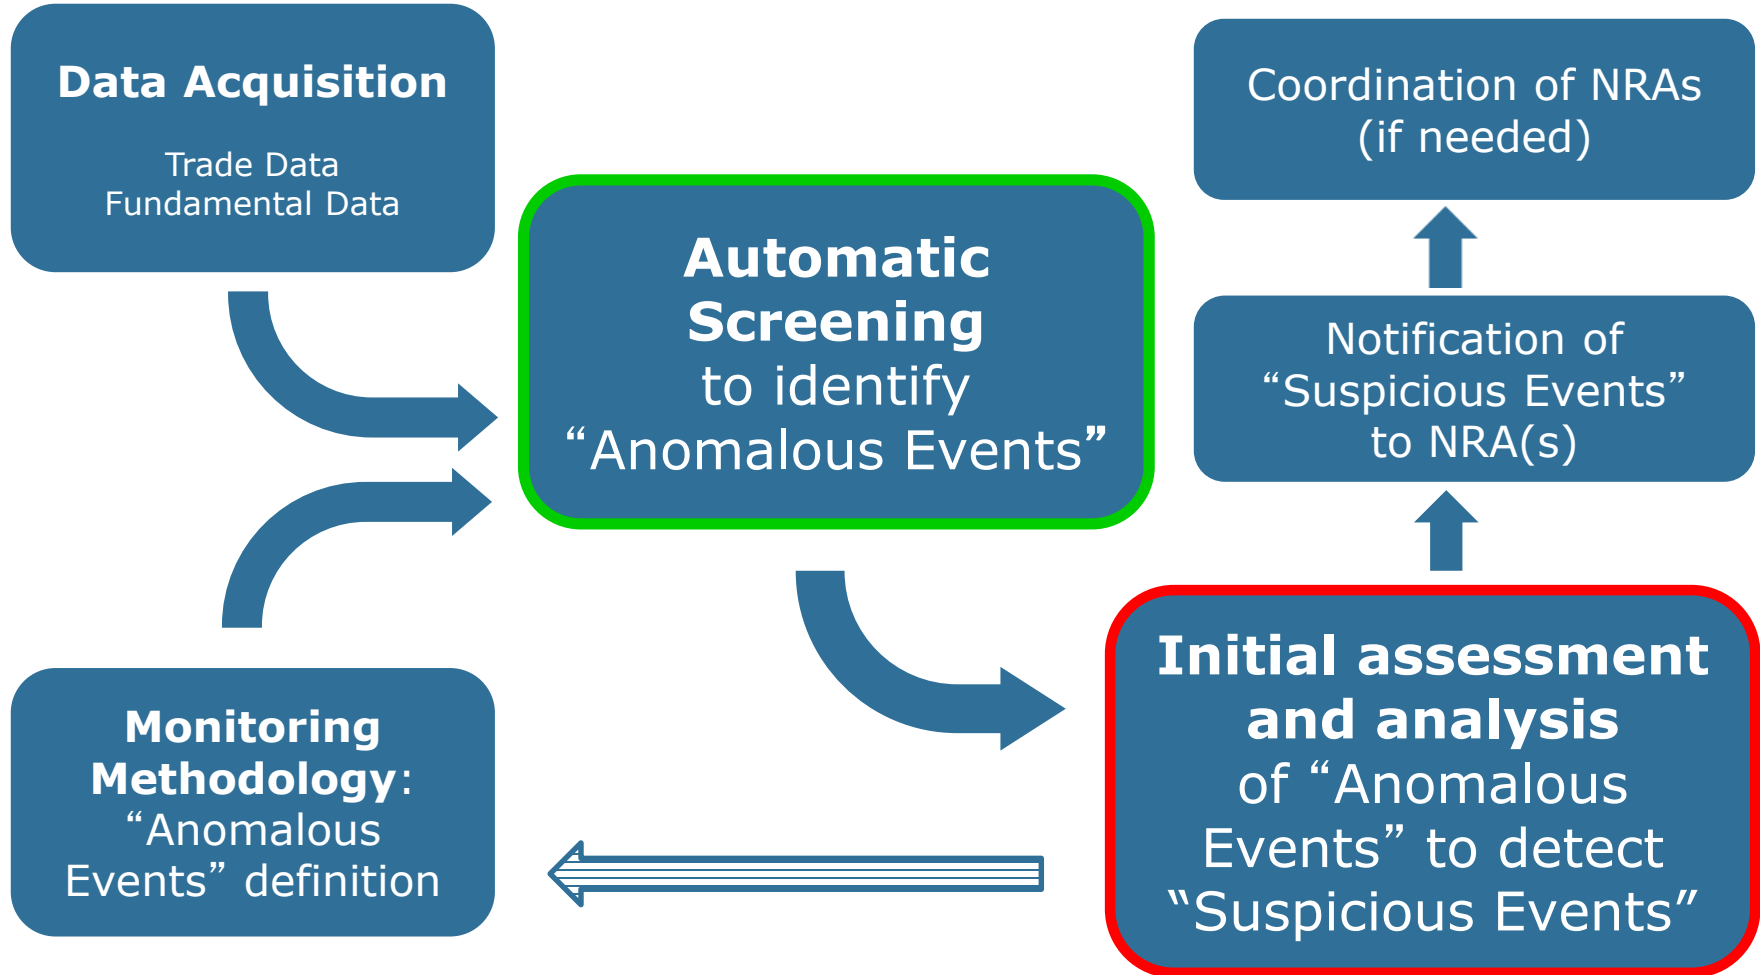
Data Acquisition

Trade Data
Fundamental Data

Automatic Screening to identify “Anomalous Events”

Coordination of NRAs (if needed)

Notification of “Suspicious Events” to NRA(s)

Initial assessment and analysis of “Anomalous Events” to detect “Suspicious Events”

Monitoring Methodology: “Anomalous Events” definition